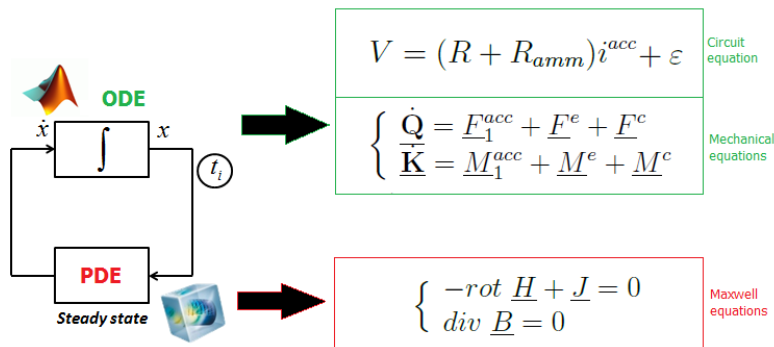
ODE

$\dot{x}$

$\int$

$x$

$t_i$

PDE

Steady state

$V = (R + R_{amm}) i^{acc} + \varepsilon$

Circuit equation

$\begin{cases} \dot{\mathbf{Q}} = \underline{F}_1^{acc} + \underline{F}^e + \underline{F}^c \\ \dot{\underline{\mathbf{K}}} = \underline{M}_1^{acc} + \underline{M}^e + \underline{M}^c \end{cases}$

Mechanical equations

$\begin{cases} -rot\ \underline{H} + \underline{J} = 0 \\ div\ \underline{B} = 0 \end{cases}$

Maxwell equations